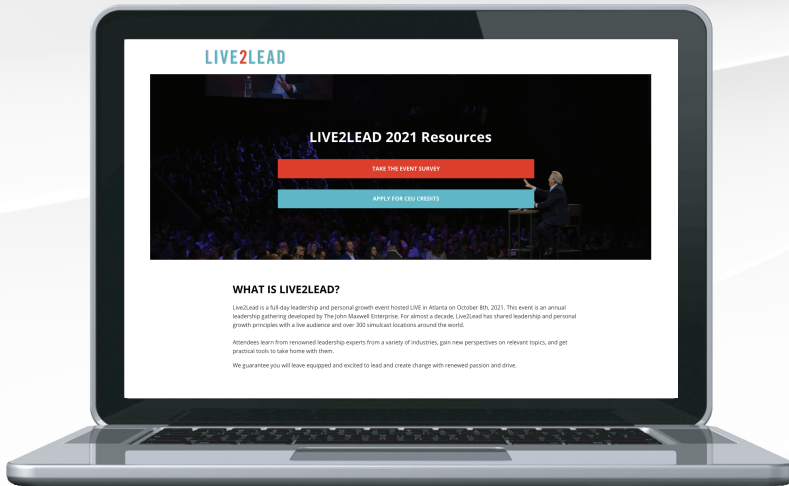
LIVE2LEAD

LIVE2LEAD 2021 Resources

TAKE THE EVENT SURVEY

APPLY FOR CEU CREDITS

WHAT IS LIVE2LEAD?

Live2Lead is a full-day leadership and personal growth event hosted LIVE in Atlanta on October 8th, 2021. This event is an annual leadership gathering developed by The John Maxwell Enterprise. For almost a decade, Live2Lead has shared leadership and personal growth principles with a live audience and over 300 simulcast locations around the world.

Attendees learn from renowned leadership experts from a variety of industries, gain new perspectives on relevant topics, and get practical tools to take home with them.

We guarantee you will leave equipped and excited to lead and create change with renewed passion and drive.